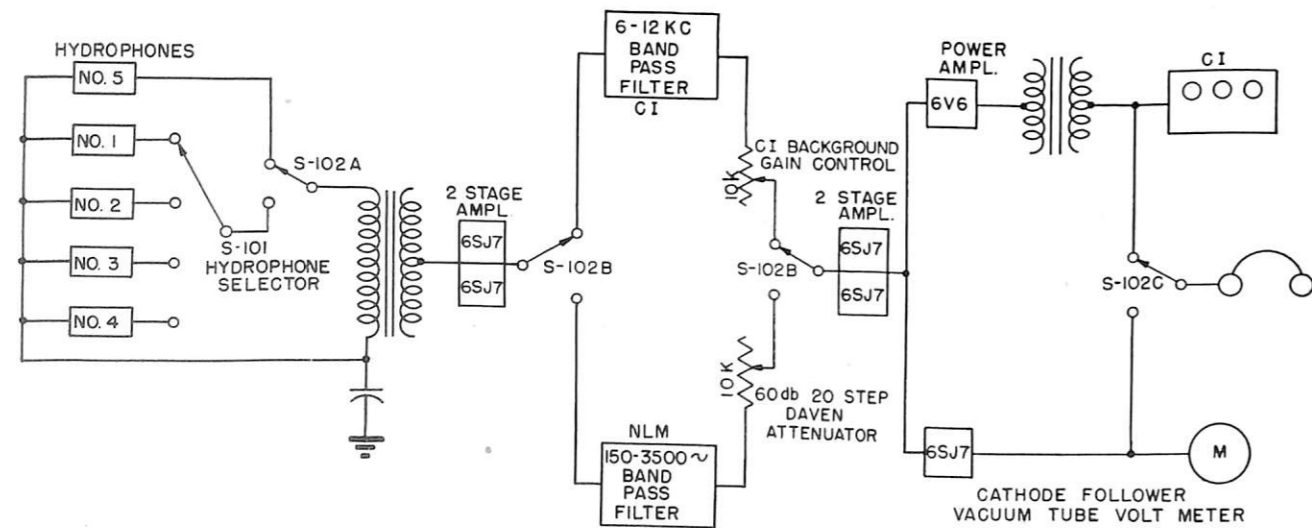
HYDROPHONES
NO. 5
NO. 1
NO. 2
NO. 3
NO. 4
S-101
HYDROPHONE
SELECTOR
S-102 A
2 STAGE
AMPL.
6SJ7
6SJ7
S-102 B
6-12 KC
BAND
PASS
FILTER
CI
CI BACKGROUND
GAIN CONTROL
10K
S-102 B
10K
60 db 20 STEP
DAVEN
ATTENUATOR
NLM
150-3500~
BAND
PASS
FILTER
2 STAGE
AMPL.
6SJ7
6SJ7
POWER
AMPL.
6V6
CI
S-102 C
6SJ7
M
CATHODE FOLLOWER
VACUUM TUBE VOLT METER